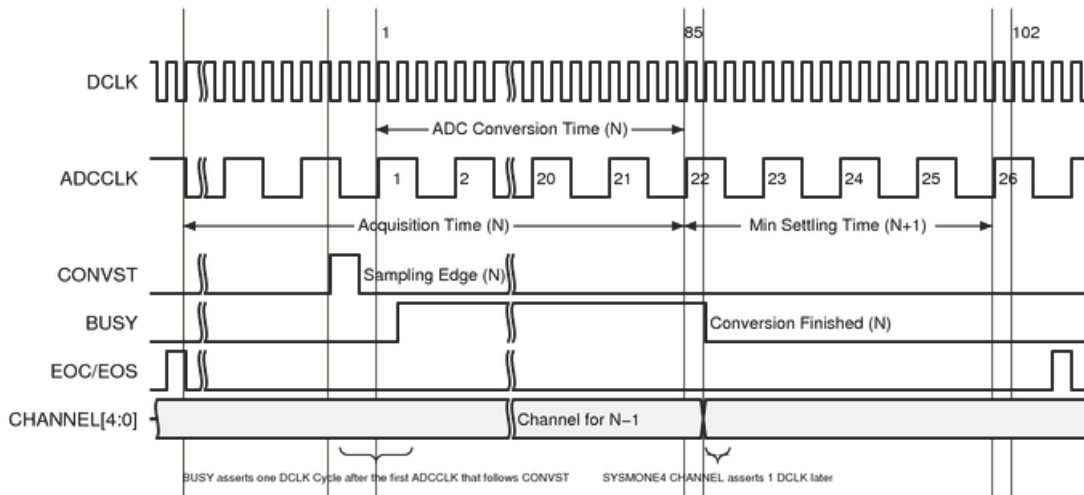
1

85

102

DCLK

ADC Conversion Time (N)

ADCCLK

1

2

20

21

22

23

24

25

26

Acquisition Time (N)

Min Settling Time (N+1)

CONVST

Sampling Edge (N)

BUSY

Conversion Finished (N)

EOC/EOS

CHANNEL[4:0]

Channel for N−1

BUSY asserts one DCLK Cycle after the first ADCCLK that follows CONVST

SYSMONE4 CHANNEL asserts 1 DCLK later